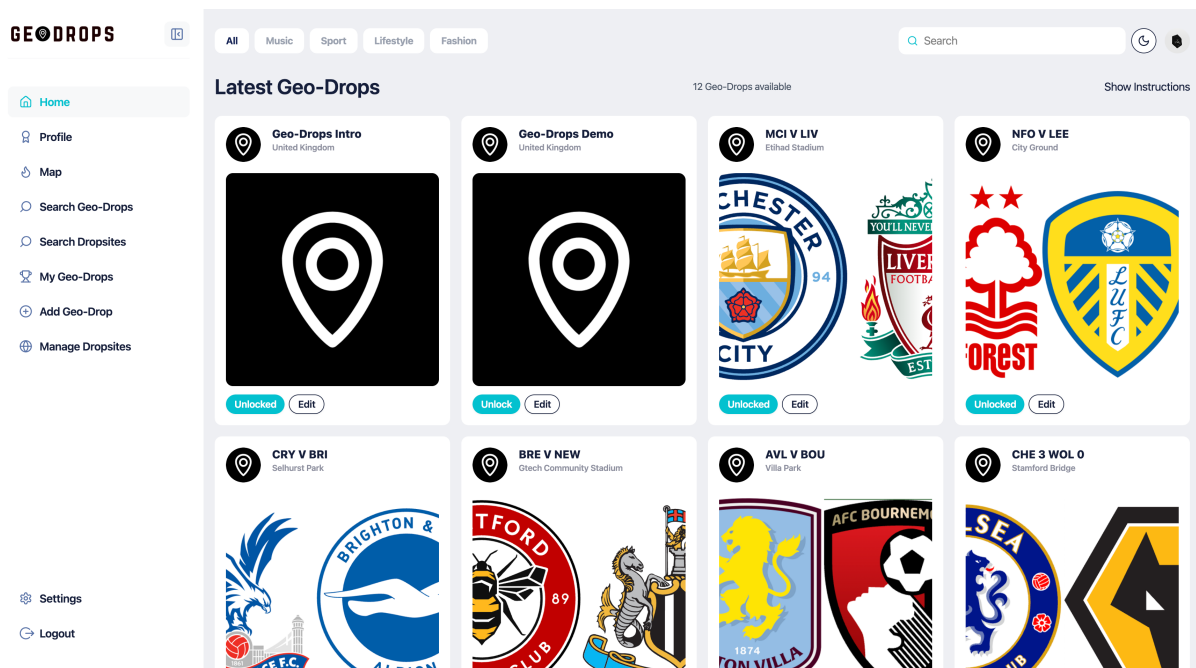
GEODROPS

Home
Profile
Map
Search Geo-Drops
Search Dropsites
My Geo-Drops
Add Geo-Drop
Manage Dropsites

Settings
Logout

All Music Sport Lifestyle Fashion

Search

Latest Geo-Drops

12 Geo-Drops available

Show Instructions

Geo-Drops Intro
United Kingdom
Unlocked Edit

Geo-Drops Demo
United Kingdom
Unlock Edit

MCI V LIV
Etihad Stadium
CHESTER
94
CITY
YOU'LL NEVER
LIVER
FOOTBA
EST
Unlocked Edit

NFO V LEE
City Ground
FOREST
LUFC
Unlocked Edit

CRY V BRI
Selhurst Park
BRIGHTON &
E F.C.
ALBION

BRE V NEW
Gtech Community Stadium
TFORD
89
CLUB

AVL V BOU
Villa Park
AFC BOURNEMO
1874
TON VILLA

CHE 3 WOL 0
Stamford Bridge
LSEA
B